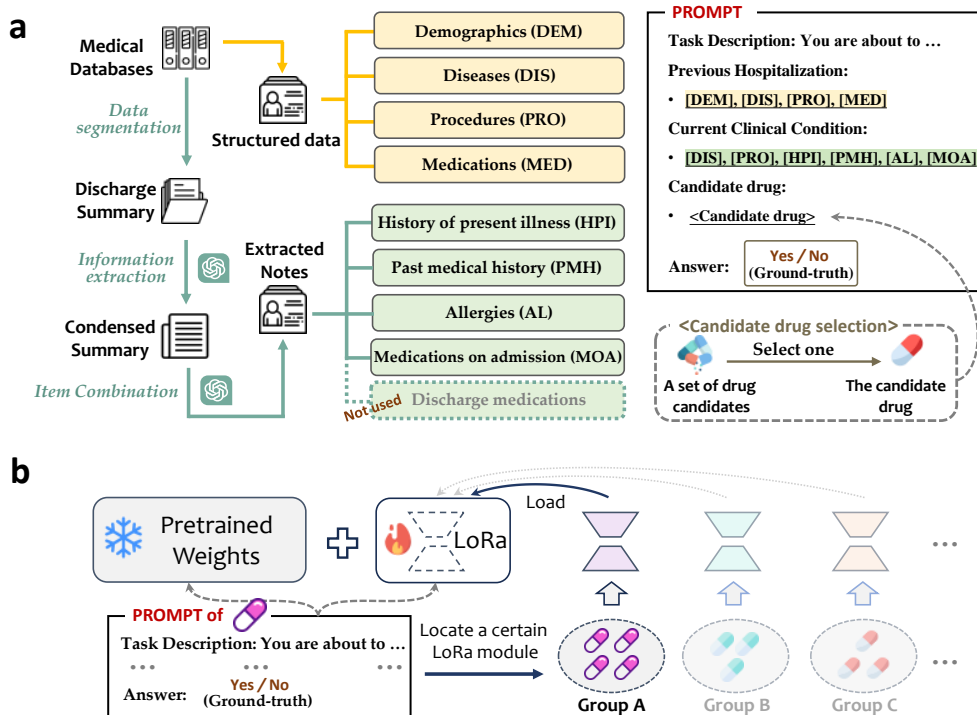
a

Medical Databases

Data segmentation

Structured data

Demographics (DEM)

Diseases (DIS)

Procedures (PRO)

Medications (MED)

PROMPT

Task Description: You are about to …

Previous Hospitalization:

• [DEM], [DIS], [PRO], [MED]

Current Clinical Condition:

• [DIS], [PRO], [HPI], [PMH], [AL], [MOA]

Candidate drug:

• <Candidate drug>

Answer: Yes / No (Ground-truth)

Discharge Summary

Information extraction

Extracted Notes

History of present illness (HPI)

Past medical history (PMH)

Allergies (AL)

Medications on admission (MOA)

Condensed Summary

Item Combination

Not used

Discharge medications

<Candidate drug selection>

Select one

A set of drug candidates

The candidate drug

b

Pretrained Weights

LoRa

Load

PROMPT of

Task Description: You are about to …

… … …

Answer: Yes / No (Ground-truth)

Locate a certain LoRa module

Group A

Group B

Group C

…

…